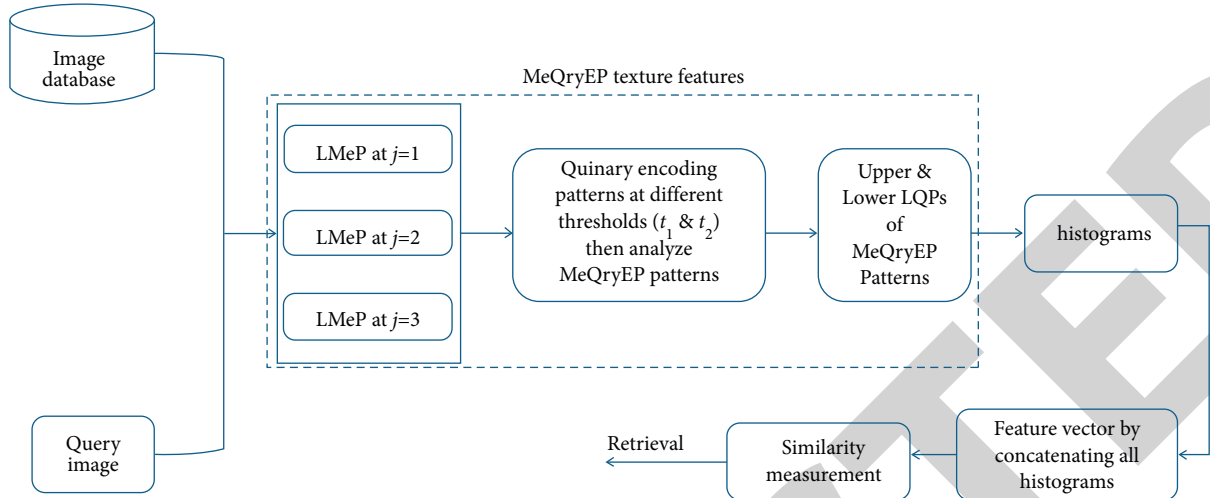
Image database

MeQryEP texture features

LMeP at $j$=1

LMeP at $j$=2

LMeP at $j$=3

Quinary encoding patterns at different thresholds ($t_1$ & $t_2$) then analyze MeQryEP patterns

Upper & Lower LQPs of MeQryEP Patterns

histograms

Query image

Retrieval

Similarity measurement

Feature vector by concatenating all histograms